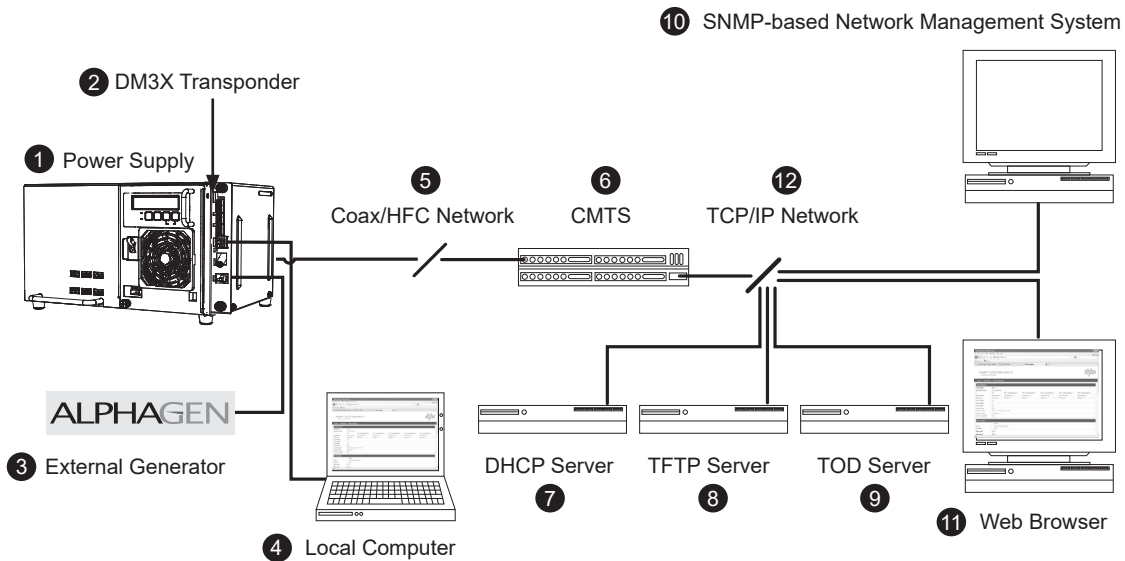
10 SNMP-based Network Management System

2 DM3X Transponder

1 Power Supply

5 Coax/HFC Network

6 CMTS

12 TCP/IP Network

ALPHAGEN

3 External Generator

DHCP Server
7

TFTP Server
8

TOD Server
9

11 Web Browser

4 Local Computer